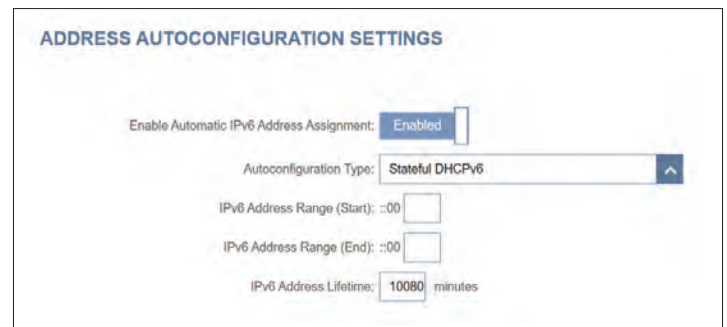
ADDRESS AUTOCONFIGURATION SETTINGS

Enable Automatic IPv6 Address Assignment: Enabled

Autoconfiguration Type: Stateful DHCPv6

IPv6 Address Range (Start): ::00

IPv6 Address Range (End): ::00

IPv6 Address Lifetime: 10080 minutes